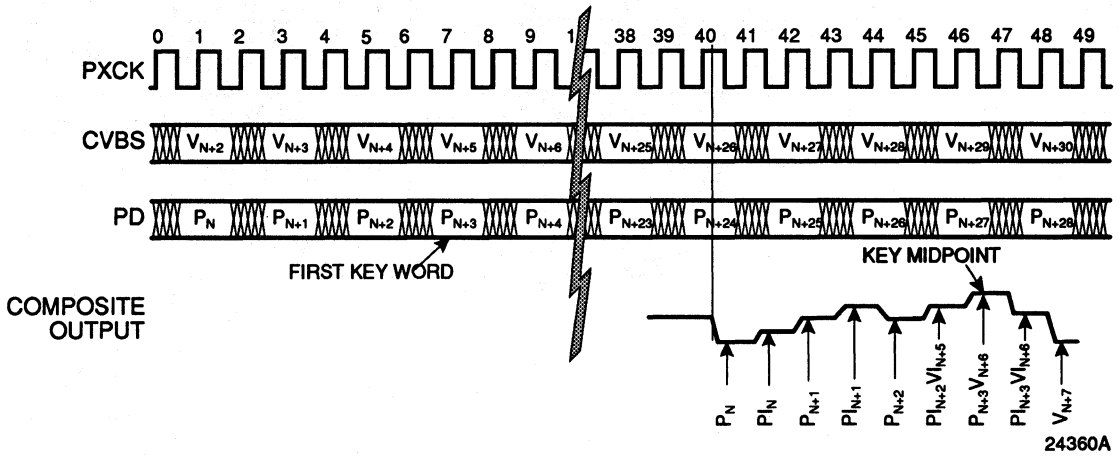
0 1 2 3 4 5 6 7 8 9 1 38 39 40 41 42 43 44 45 46 47 48 49

PXCK

CVBS $V_{N+2}$ $V_{N+3}$ $V_{N+4}$ $V_{N+5}$ $V_{N+6}$ $V_{N+25}$ $V_{N+26}$ $V_{N+27}$ $V_{N+28}$ $V_{N+29}$ $V_{N+30}$

PD $P_N$ $P_{N+1}$ $P_{N+2}$ $P_{N+3}$ $P_{N+4}$ $P_{N+23}$ $P_{N+24}$ $P_{N+25}$ $P_{N+26}$ $P_{N+27}$ $P_{N+28}$

FIRST KEY WORD

KEY MIDPOINT

COMPOSITE OUTPUT

$P_N$ $PI_N$ $P_{N+1}$ $PI_{N+1}$ $P_{N+2}$ $PI_{N+2}VI_{N+5}$ $P_{N+3}V_{N+6}$ $PI_{N+3}VI_{N+6}$ $V_{N+7}$

24360A